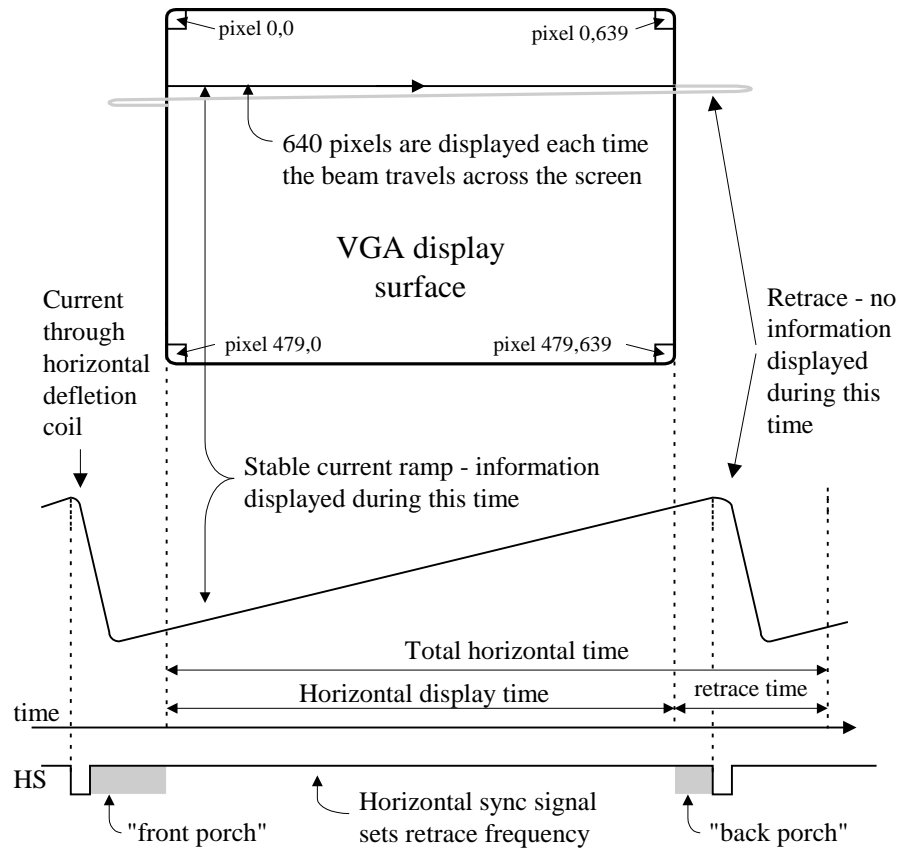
pixel 0,0

pixel 0,639

640 pixels are displayed each time the beam travels across the screen

VGA display surface

Current through horizontal defletion coil

pixel 479,0

pixel 479,639

Retrace - no information displayed during this time

Stable current ramp - information displayed during this time

Total horizontal time

Horizontal display time

retrace time

time

HS

Horizontal sync signal sets retrace frequency

"front porch"

"back porch"